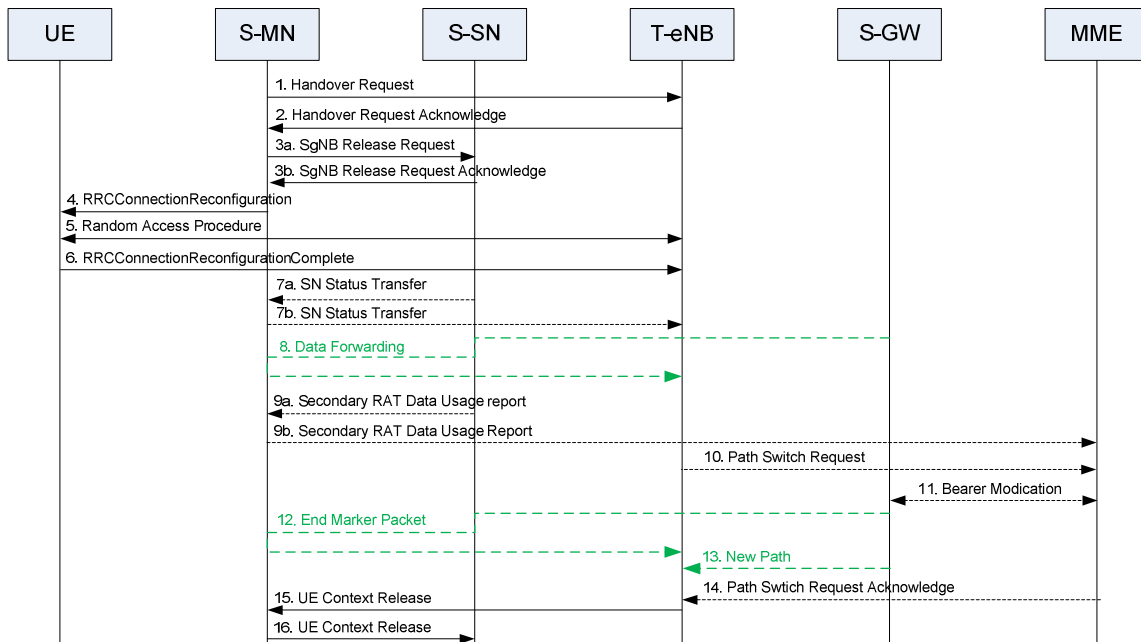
UE
S-MN
S-SN
T-eNB
S-GW
MME

1. Handover Request
2. Handover Request Acknowledge
3a. SgNB Release Request
3b. SgNB Release Request Acknowledge
4. RRCConnectionReconfiguration
5. Random Access Procedure
6. RRCConnectionReconfigurationComplete
7a. SN Status Transfer
7b. SN Status Transfer
8. Data Forwarding
9a. Secondary RAT Data Usage report
9b. Secondary RAT Data Usage Report
10. Path Switch Request
11. Bearer Modication
12. End Marker Packet
13. New Path
14. Path Swtich Request Acknowledge
15. UE Context Release
16. UE Context Release